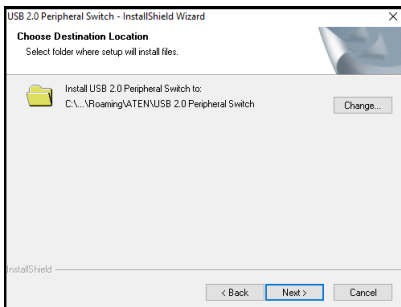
USB 2.0 Peripheral Switch - InstallShield Wizard
×

Choose Destination Location
Select folder where setup will install files.

Install USB 2.0 Peripheral Switch to:
C:\...\Roaming\ATEN\USB 2.0 Peripheral Switch

Change...

InstallShield

< Back
Next >
Cancel